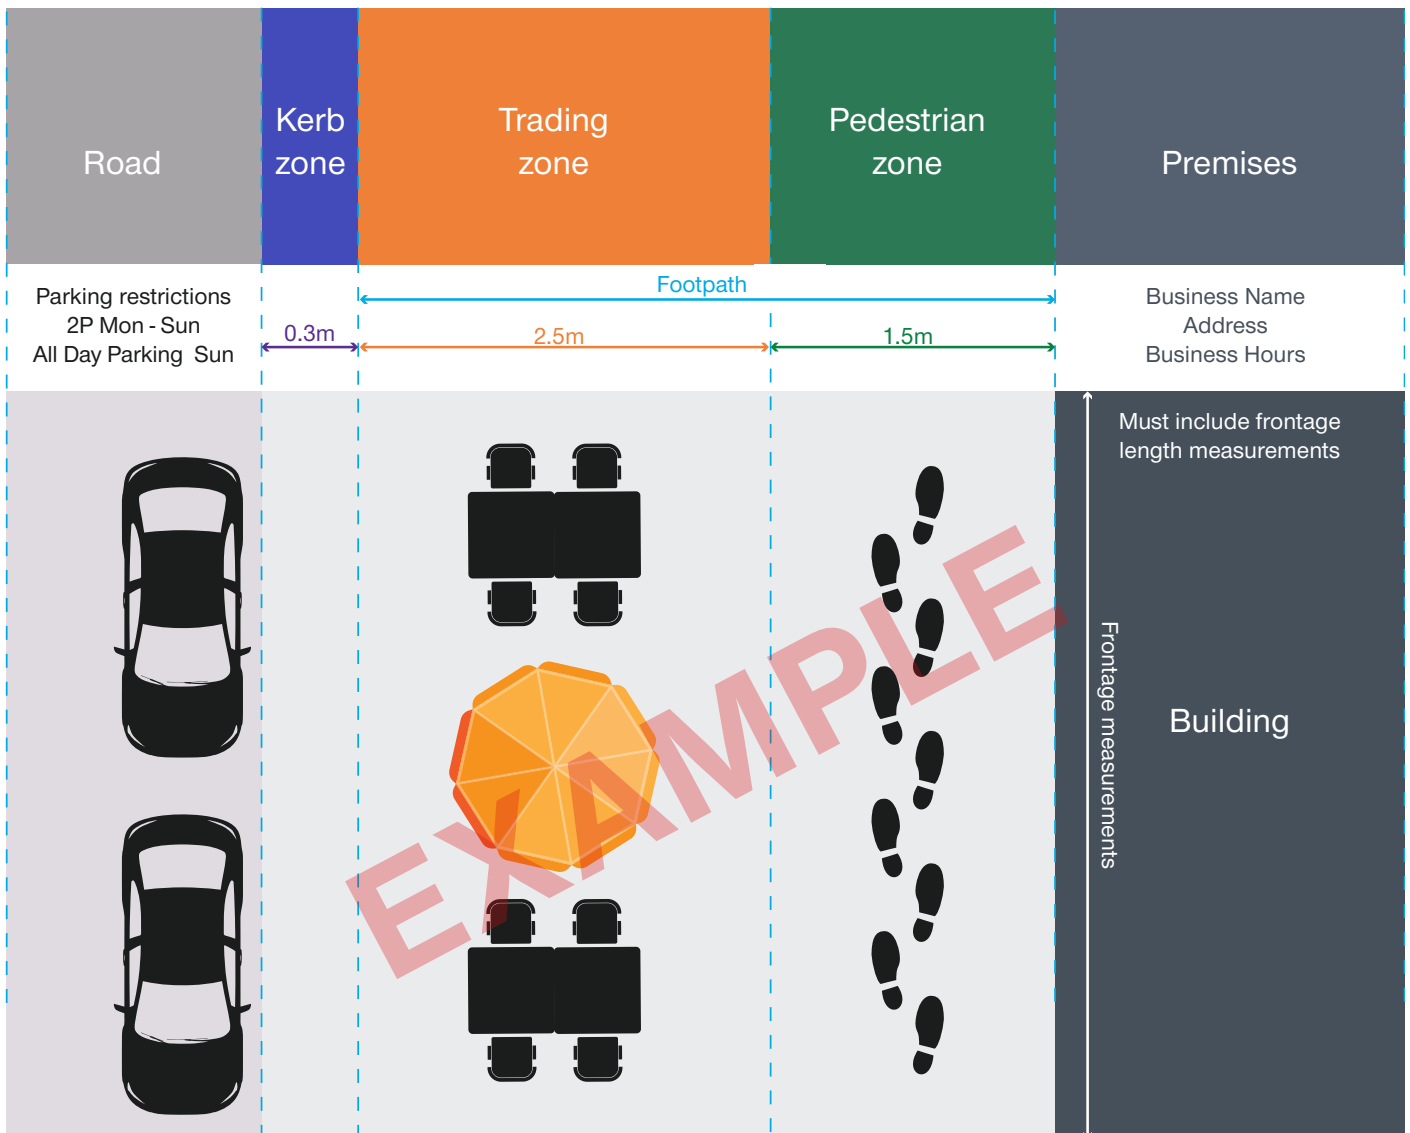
Road

Kerb zone

Trading zone

Pedestrian zone

Premises

Footpath

Parking restrictions
2P Mon - Sun
All Day Parking Sun

0.3m

2.5m

1.5m

Business Name
Address
Business Hours

Must include frontage length measurements

Frontage measurements

Building

EXAMPLE